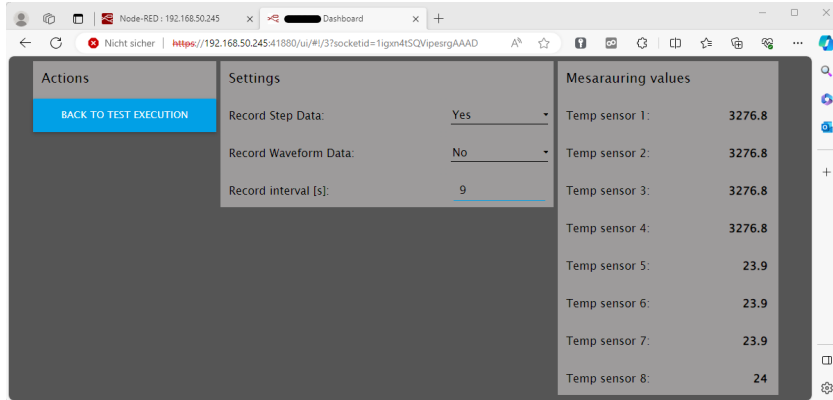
Node-RED : 192.168.50.245
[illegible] Dashboard
Nicht sicher | https://192.168.50.245:41880/ui/#!/3?socketid=1igxn4tSQVipesrgAAAD

Actions
BACK TO TEST EXECUTION

Settings
Record Step Data: Yes
Record Waveform Data: No
Record interval [s]: 9

Mesarauring values
| | |
|---|---|
| Temp sensor 1: | 3276.8 |
| Temp sensor 2: | 3276.8 |
| Temp sensor 3: | 3276.8 |
| Temp sensor 4: | 3276.8 |
| Temp sensor 5: | 23.9 |
| Temp sensor 6: | 23.9 |
| Temp sensor 7: | 23.9 |
| Temp sensor 8: | 24 |